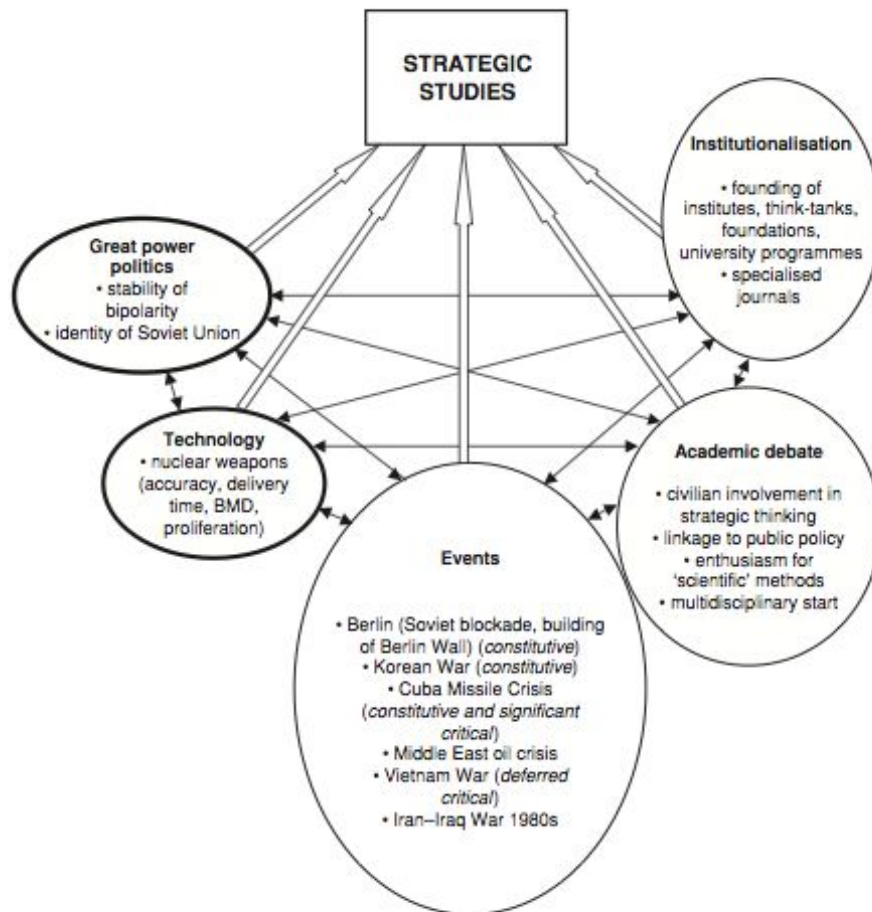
STRATEGIC STUDIES

Institutionalisation
• founding of institutes, think-tanks, foundations, university programmes
• specialised journals

Great power politics
• stability of bipolarity
• identity of Soviet Union

Technology
• nuclear weapons (accuracy, delivery time, BMD, proliferation)

Academic debate
• civilian involvement in strategic thinking
• linkage to public policy
• enthusiasm for 'scientific' methods
• multidisciplinary start

Events
• Berlin (Soviet blockade, building of Berlin Wall) (constitutive)
• Korean War (constitutive)
• Cuba Missile Crisis (constitutive and significant critical)
• Middle East oil crisis
• Vietnam War (deferred critical)
• Iran–Iraq War 1980s